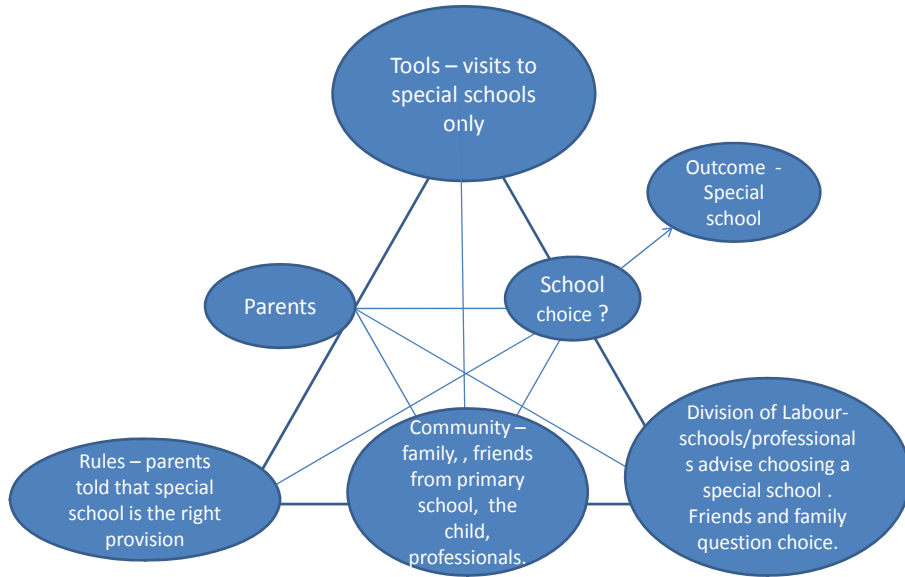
Tools – visits to special schools only

Outcome - Special school

Parents

School choice ?

Rules – parents told that special school is the right provision

Community – family, , friends from primary school, the child, professionals.

Division of Labour- schools/professionals advise choosing a special school . Friends and family question choice.